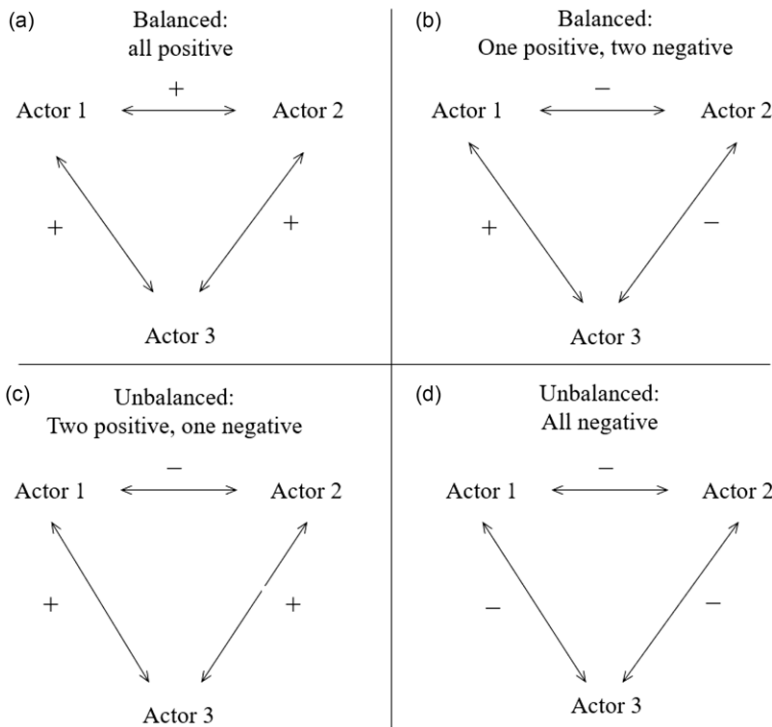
(a)
Balanced:
all positive

Actor 1 + Actor 2

+ +

Actor 3

(b)
Balanced:
One positive, two negative

Actor 1 – Actor 2

+ –

Actor 3

(c)
Unbalanced:
Two positive, one negative

Actor 1 – Actor 2

+ +

Actor 3

(d)
Unbalanced:
All negative

Actor 1 – Actor 2

– –

Actor 3